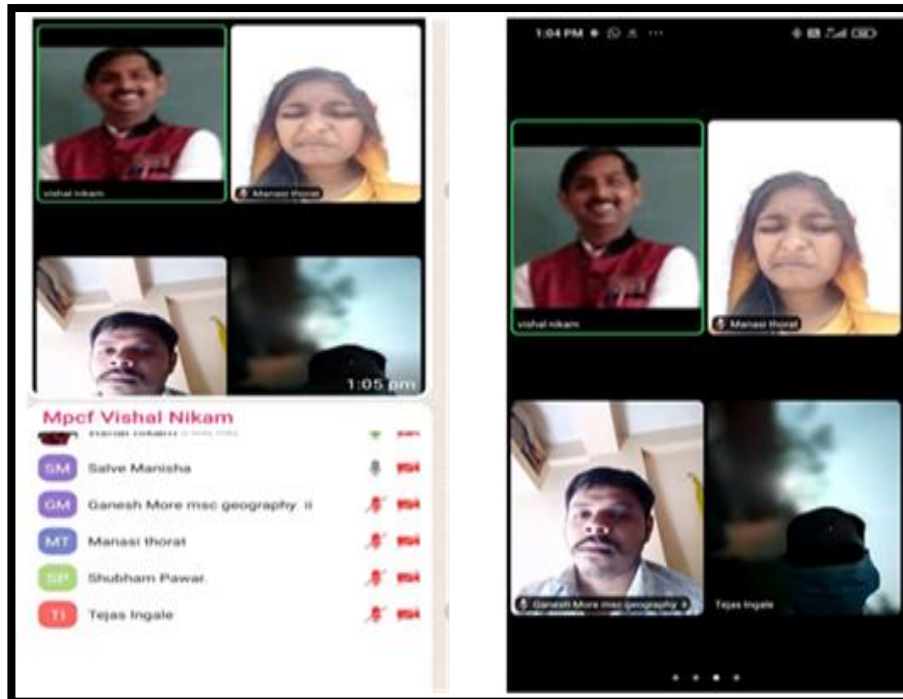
vishal nikam

Manasi thorat

1:05 pm

Mpcf Vishal Nikam

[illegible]

SM Salve Manisha

GM Ganesh More msc geography ii

MT Manasi thorat

SP Shubham Pawar

TI Tejas Ingale

1:04 PM

vishal nikam

Manasi thorat

Ganesh More msc geography ii

Tejas Ingale